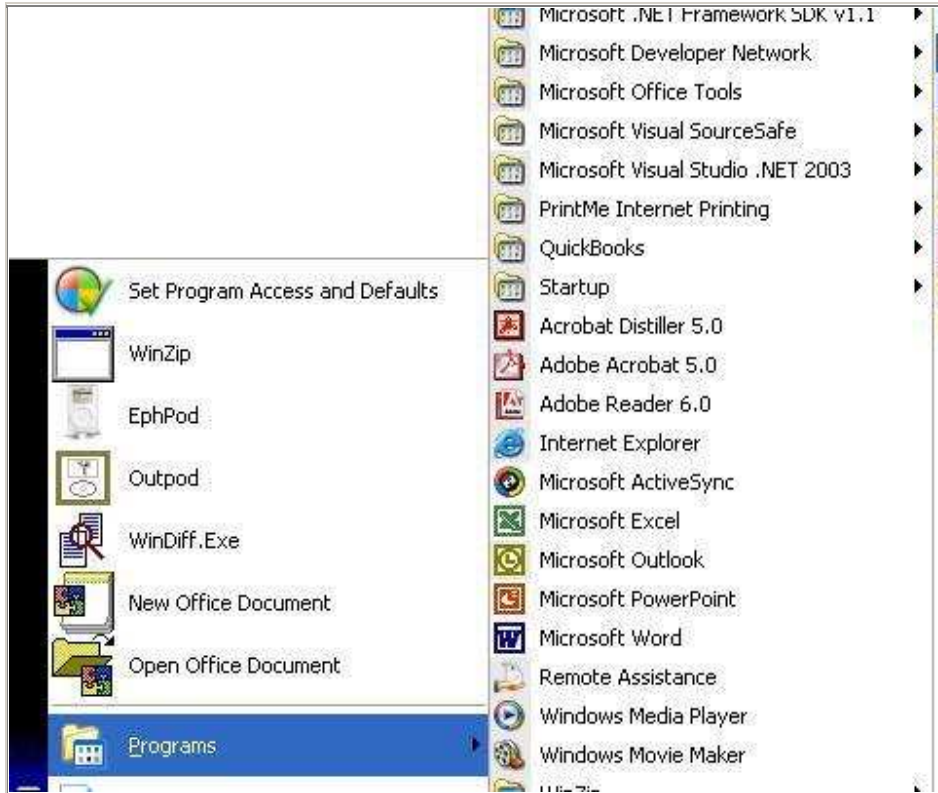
Set Program Access and Defaults

WinZip

EphPod

Outpod

WinDiff.Exe

New Office Document

Open Office Document

Programs

Microsoft .NET Framework SDK v1.1

Microsoft Developer Network

Microsoft Office Tools

Microsoft Visual SourceSafe

Microsoft Visual Studio .NET 2003

PrintMe Internet Printing

QuickBooks

Startup

Acrobat Distiller 5.0

Adobe Acrobat 5.0

Adobe Reader 6.0

Internet Explorer

Microsoft ActiveSync

Microsoft Excel

Microsoft Outlook

Microsoft PowerPoint

Microsoft Word

Remote Assistance

Windows Media Player

Windows Movie Maker

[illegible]